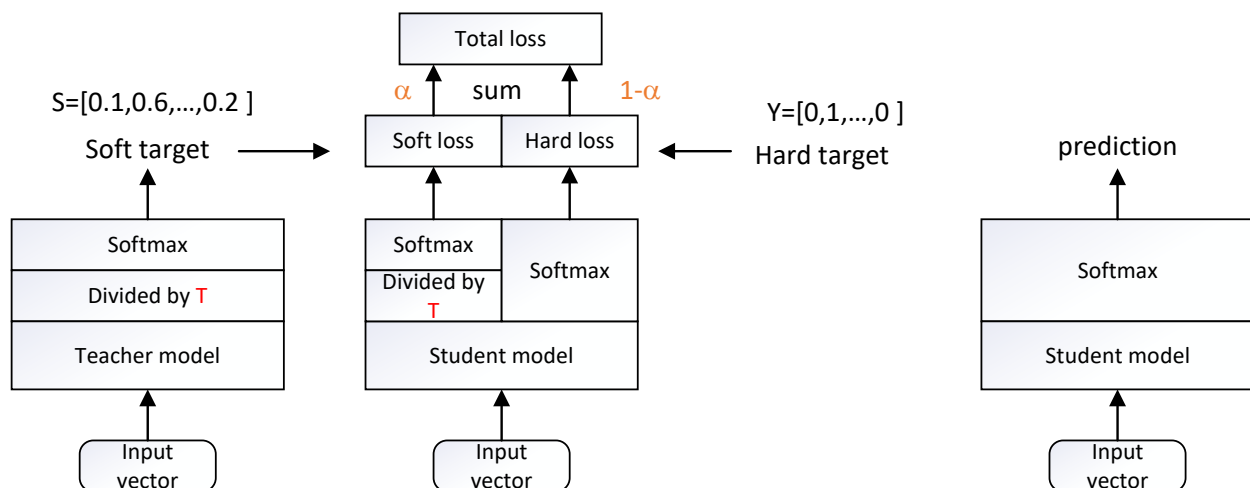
S=[0.1,0.6,…,0.2 ]

Soft target

Softmax

Divided by T

Teacher model

Input vector

Total loss

$\alpha$

sum

1-$\alpha$

Soft loss

Hard loss

Softmax

Divided by T

Softmax

Student model

Input vector

Y=[0,1,…,0 ]

Hard target

prediction

Softmax

Student model

Input vector